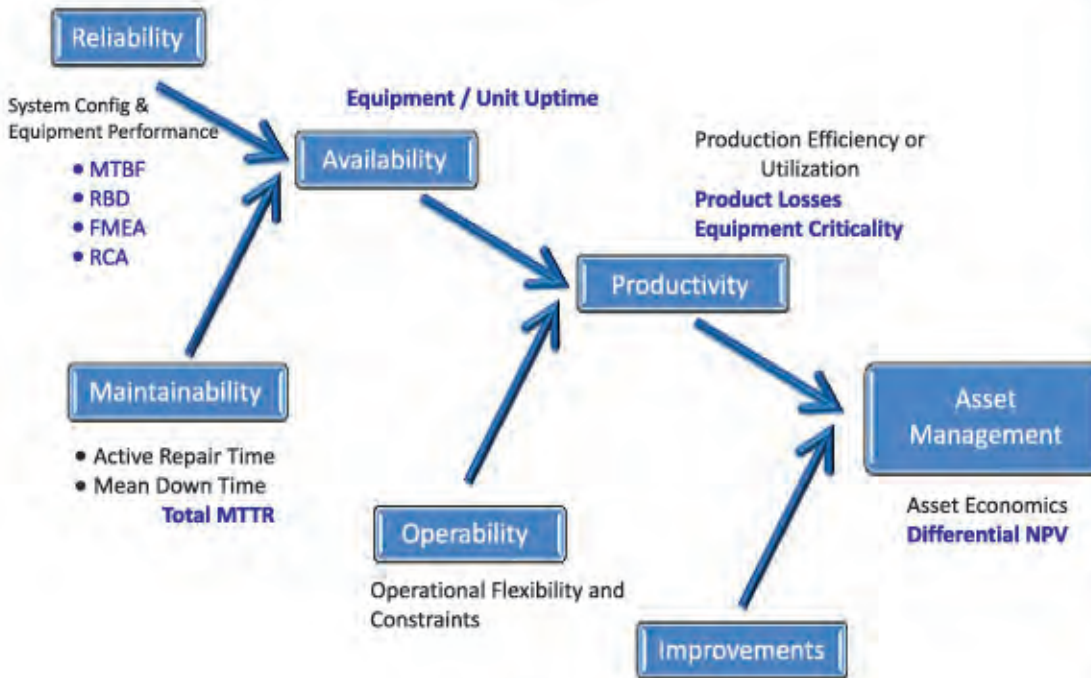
Reliability

System Config & Equipment Performance
• MTBF
• RBD
• FMEA
• RCA

Equipment / Unit Uptime

Availability

Production Efficiency or Utilization
Product Losses
Equipment Criticality

Productivity

Maintainability

• Active Repair Time
• Mean Down Time
Total MTTR

Asset Management

Asset Economics
Differential NPV

Operability

Operational Flexibility and Constraints

Improvements